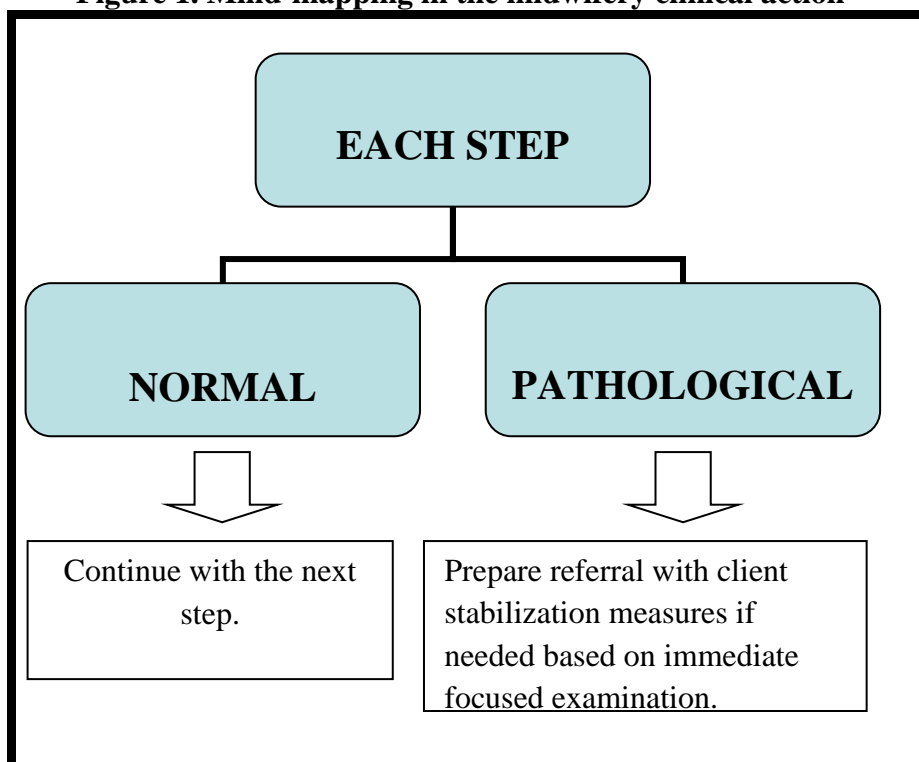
Figure 1. Mind-mapping in the midwifery clinical action

EACH STEP

NORMAL

PATHOLOGICAL

Continue with the next step.

Prepare referral with client stabilization measures if needed based on immediate focused examination.